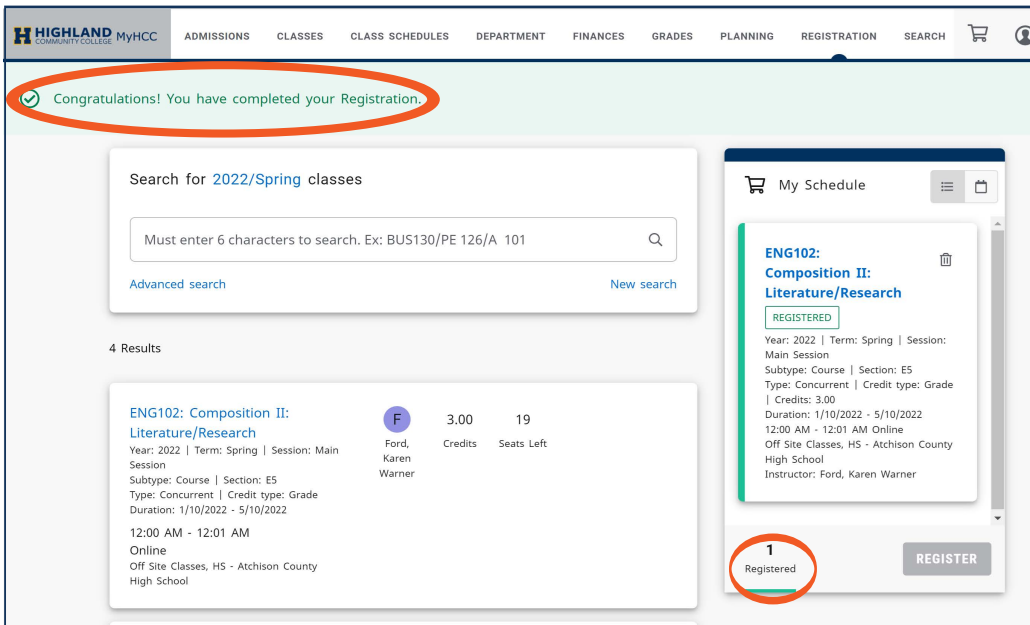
H HIGHLAND COMMUNITY COLLEGE MyHCC

ADMISSIONS CLASSES CLASS SCHEDULES DEPARTMENT FINANCES GRADES PLANNING REGISTRATION SEARCH

Congratulations! You have completed your Registration.

Search for 2022/Spring classes

Must enter 6 characters to search. Ex: BUS130/PE 126/A 101

Advanced search

New search

4 Results

ENG102: Composition II: Literature/Research

Year: 2022 | Term: Spring | Session: Main Session
Subtype: Course | Section: E5
Type: Concurrent | Credit type: Grade
Duration: 1/10/2022 - 5/10/2022

12:00 AM - 12:01 AM
Online
Off Site Classes, HS - Atchison County High School

F
Ford, Karen Warner

3.00
Credits

19
Seats Left

My Schedule

ENG102: Composition II: Literature/Research

REGISTERED

Year: 2022 | Term: Spring | Session: Main Session
Subtype: Course | Section: E5
Type: Concurrent | Credit type: Grade | Credits: 3.00
Duration: 1/10/2022 - 5/10/2022
12:00 AM - 12:01 AM Online
Off Site Classes, HS - Atchison County High School
Instructor: Ford, Karen Warner

1
Registered

REGISTER